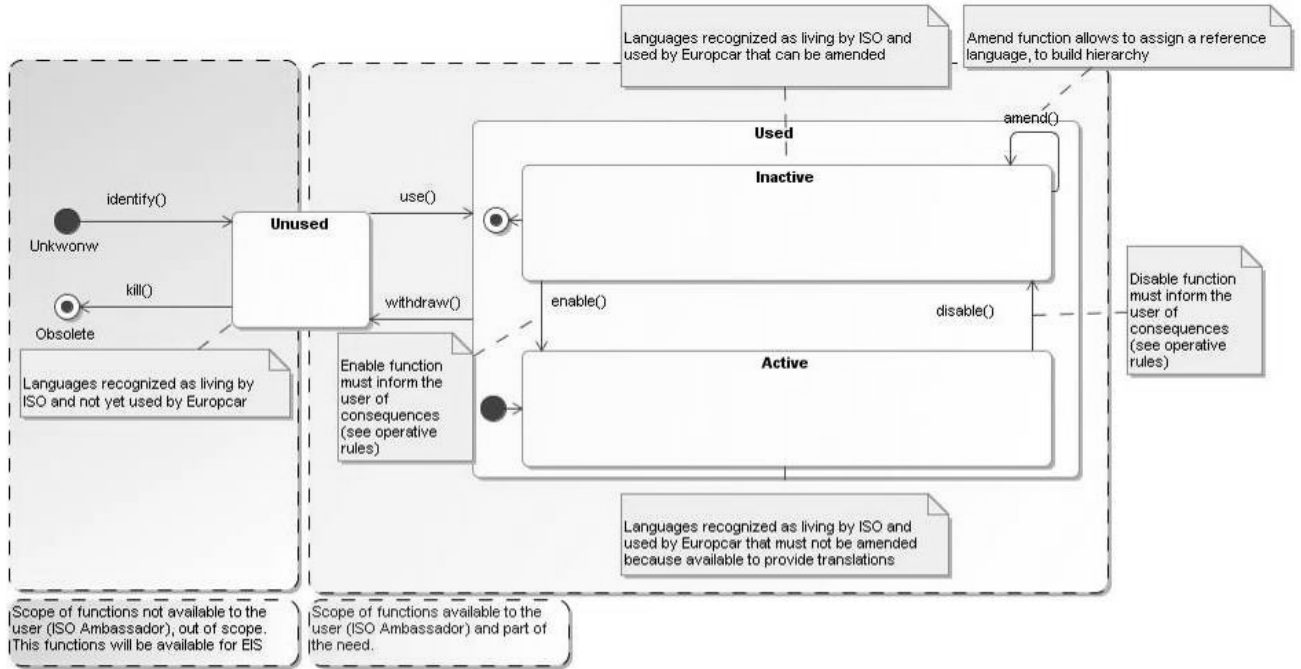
Languages recognized as living by ISO and used by Europcar that can be amended

Amend function allows to assign a reference language, to build hierarchy

Used

amend()

Inactive

identify()

Unkwonw

Unused

use()

kill()

Obsolete

withdraw()

enable()

disable()

Disable function must inform the user of consequences (see operative rules)

Active

Enable function must inform the user of consequences (see operative rules)

Languages recognized as living by ISO and not yet used by Europcar

Languages recognized as living by ISO and used by Europcar that must not be amended because available to provide translations

Scope of functions not available to the user (ISO Ambassador), out of scope. This functions will be available for EIS

Scope of functions available to the user (ISO Ambassador) and part of the need.